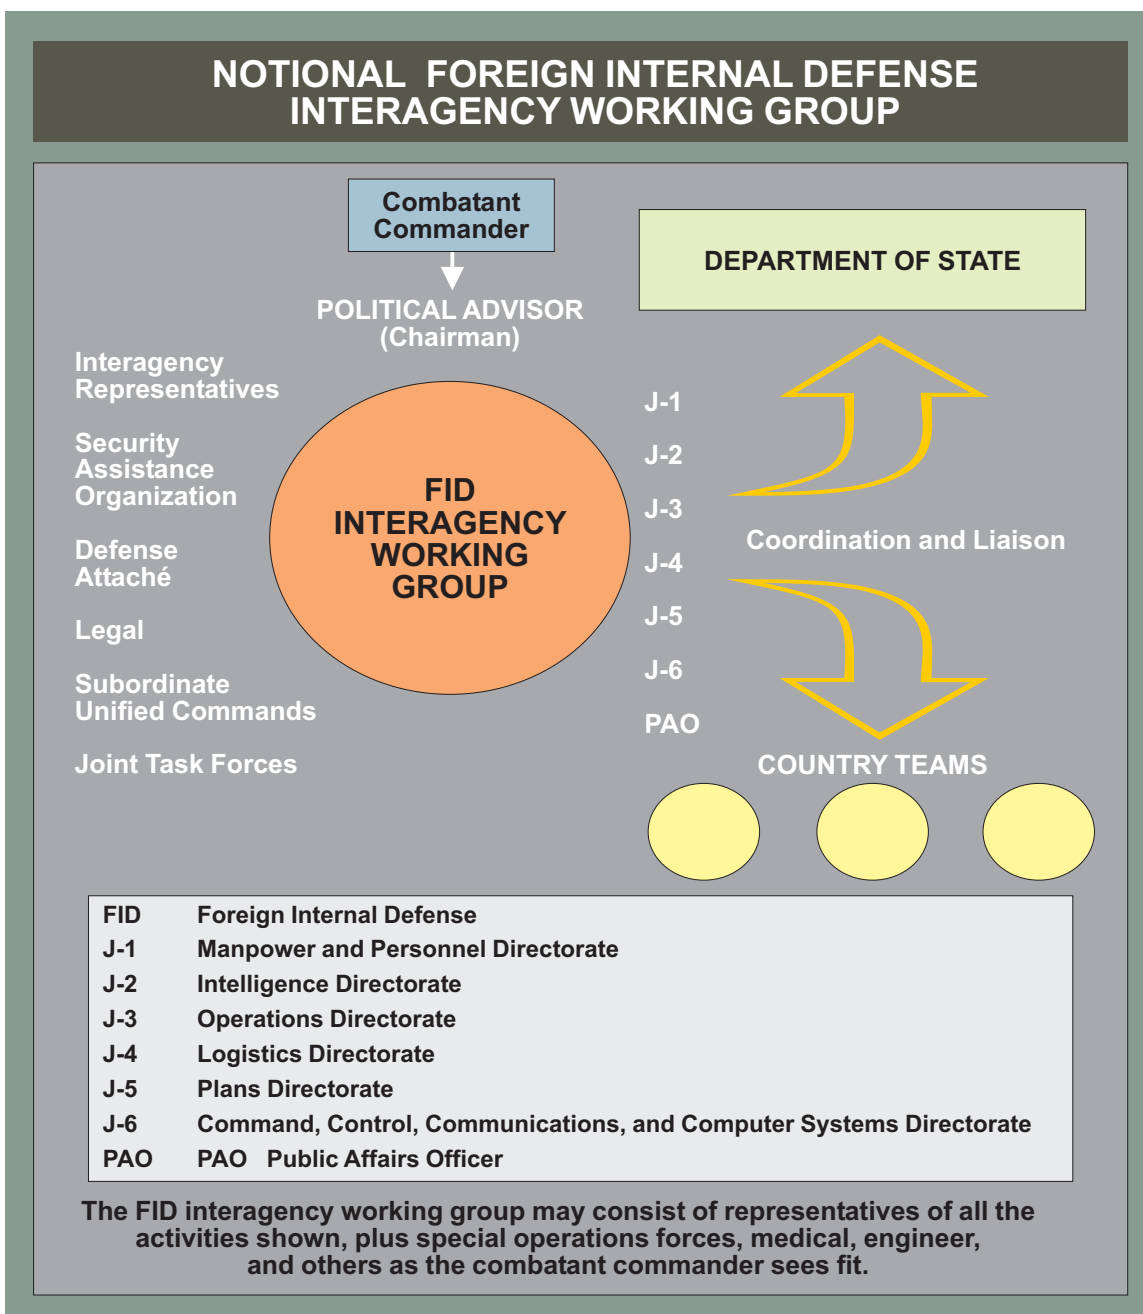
NOTIONAL FOREIGN INTERNAL DEFENSE INTERAGENCY WORKING GROUP

Combatant Commander

POLITICAL ADVISOR (Chairman)

DEPARTMENT OF STATE

Interagency Representatives

Security Assistance Organization

Defense Attaché

Legal

Subordinate Unified Commands

Joint Task Forces

FID INTERAGENCY WORKING GROUP

J-1

J-2

J-3

J-4

J-5

J-6

PAO

Coordination and Liaison

COUNTRY TEAMS

| | |
|---|---|
| FID | Foreign Internal Defense |
| J-1 | Manpower and Personnel Directorate |
| J-2 | Intelligence Directorate |
| J-3 | Operations Directorate |
| J-4 | Logistics Directorate |
| J-5 | Plans Directorate |
| J-6 | Command, Control, Communications, and Computer Systems Directorate |
| PAO | PAO Public Affairs Officer |

The FID interagency working group may consist of representatives of all the activities shown, plus special operations forces, medical, engineer, and others as the combatant commander sees fit.